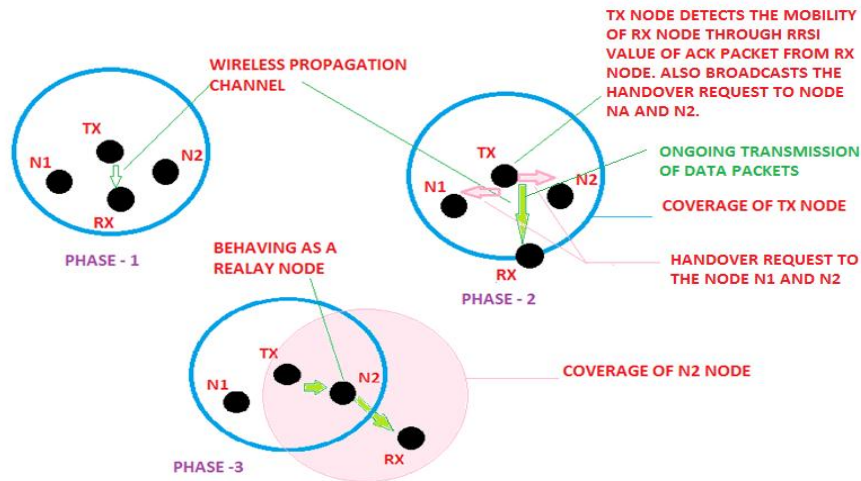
TX NODE DETECTS THE MOBILITY OF RX NODE THROUGH RRSI VALUE OF ACK PACKET FROM RX NODE. ALSO BROADCASTS THE HANDOVER REQUEST TO NODE NA AND N2.

WIRELESS PROPAGATION CHANNEL

TX
N1
N2
RX
PHASE - 1

TX
N1
N2
RX
PHASE - 2

ONGOING TRANSMISSION OF DATA PACKETS

COVERAGE OF TX NODE

HANDOVER REQUEST TO THE NODE N1 AND N2

BEHAVING AS A REALAY NODE

TX
N1
N2
RX
PHASE -3

COVERAGE OF N2 NODE